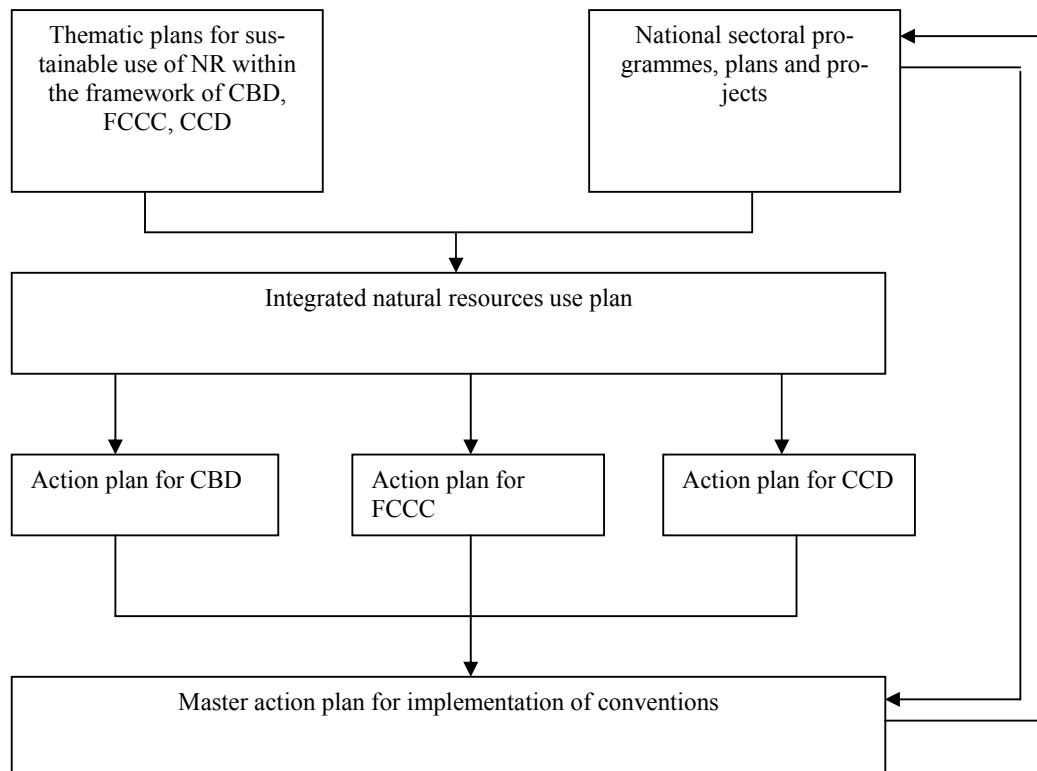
Thematic plans for sustainable use of NR within the framework of CBD, FCCC, CCD

National sectoral programmes, plans and projects

Integrated natural resources use plan

Action plan for CBD

Action plan for FCCC

Action plan for CCD

Master action plan for implementation of conventions